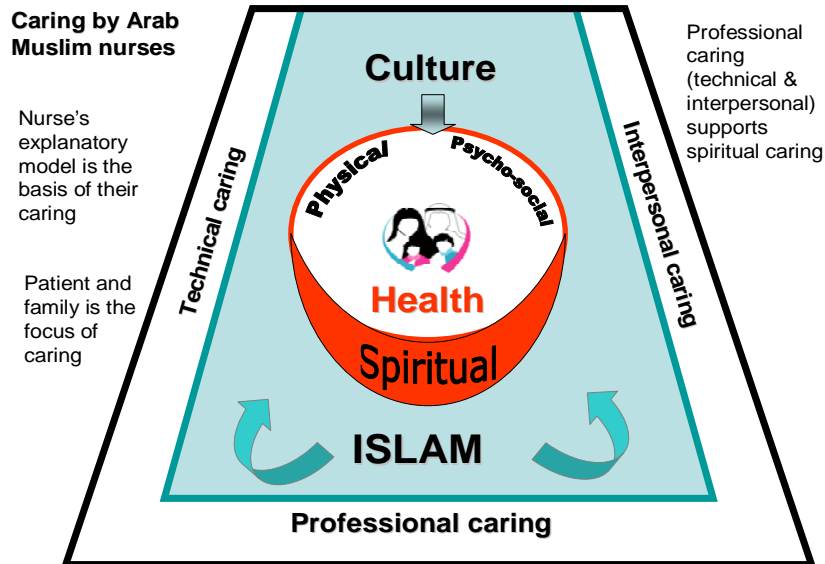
Caring by Arab Muslim nurses

Nurse's explanatory model is the basis of their caring

Patient and family is the focus of caring

Culture

Technical caring

Physical

Psycho-social

Health

Spiritual

Interpersonal caring

ISLAM

Professional caring (technical & interpersonal) supports spiritual caring

Professional caring